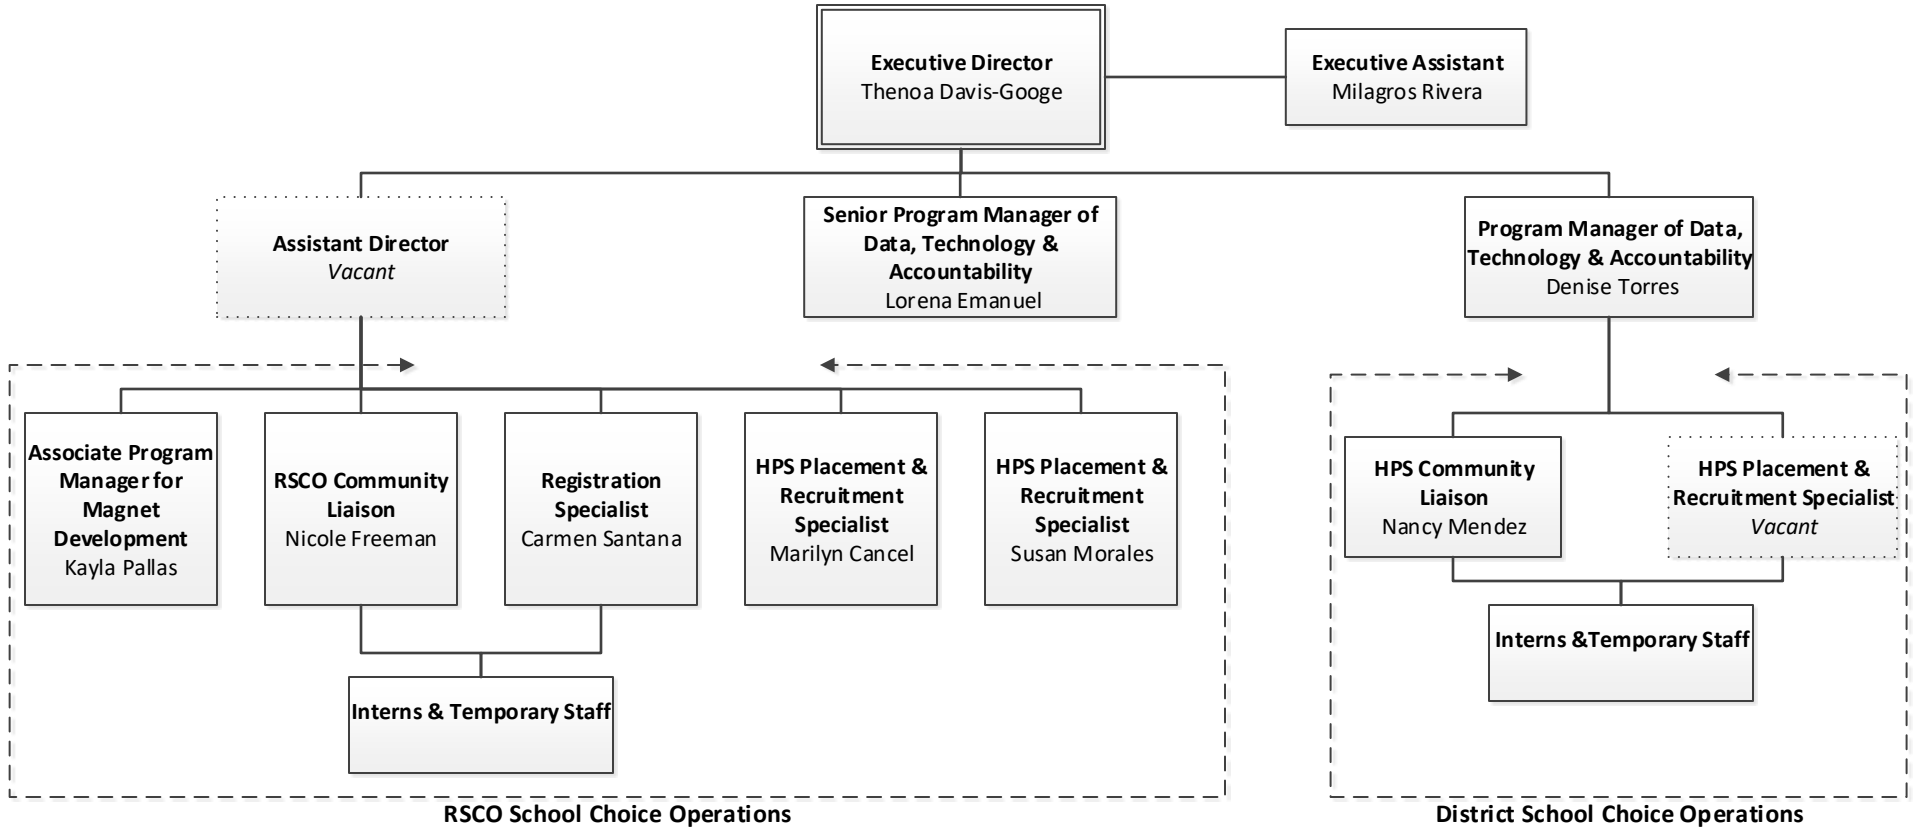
**Executive Director**
Thenoa Davis-Googe

**Executive Assistant**
Milagros Rivera

**Assistant Director**
*Vacant*

**Senior Program Manager of Data, Technology & Accountability**
Lorena Emanuel

**Program Manager of Data, Technology & Accountability**
Denise Torres

**Associate Program Manager for Magnet Development**
Kayla Pallas

**RSCO Community Liaison**
Nicole Freeman

**Registration Specialist**
Carmen Santana

**HPS Placement & Recruitment Specialist**
Marilyn Cancel

**HPS Placement & Recruitment Specialist**
Susan Morales

**Interns & Temporary Staff**

**RSCO School Choice Operations**

**HPS Community Liaison**
Nancy Mendez

**HPS Placement & Recruitment Specialist**
*Vacant*

**Interns &Temporary Staff**

**District School Choice Operations**